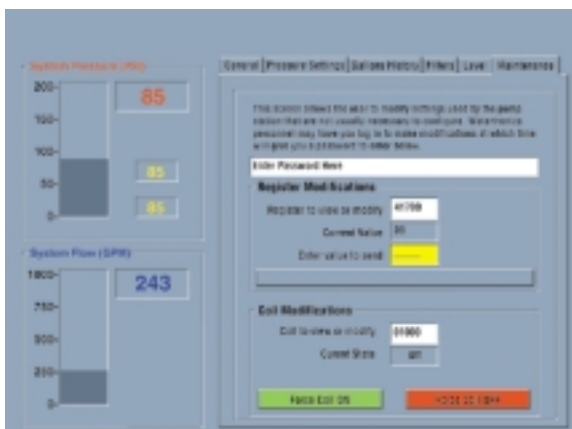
System Pressure (PSI)

200-

150-

100-

50-

0-

85

85

85

System Flow (GPM)

1000-

750-

500-

250-

0-

243

General | Pressure Settings | Gallons History | Filters | Level | Maintenance

This screen allows the user to modify settings used by the pump station that are not usually necessary to configure. Maintenance personnel may have you log in to make modifications at which time will give you a password to enter below.

Enter Password Here

Register Modifications

Register to view or modify 40709

Current Value 85

Enter value to send

Coil Modifications

Coil to view or modify 01000

Current State off

Force Coil ON

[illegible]